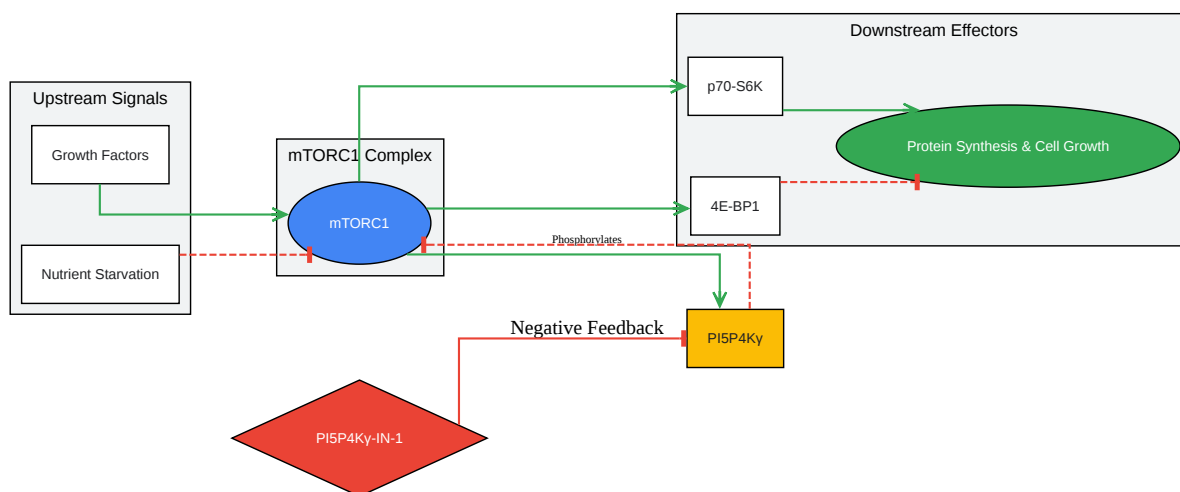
Upstream Signals

Growth Factors

Nutrient Starvation

mTORC1 Complex

mTORC1

Downstream Effectors

p70-S6K

Protein Synthesis & Cell Growth

4E-BP1

Phosphorylates

Negative Feedback

PI5P4Kγ

PI5P4Kγ-IN-1